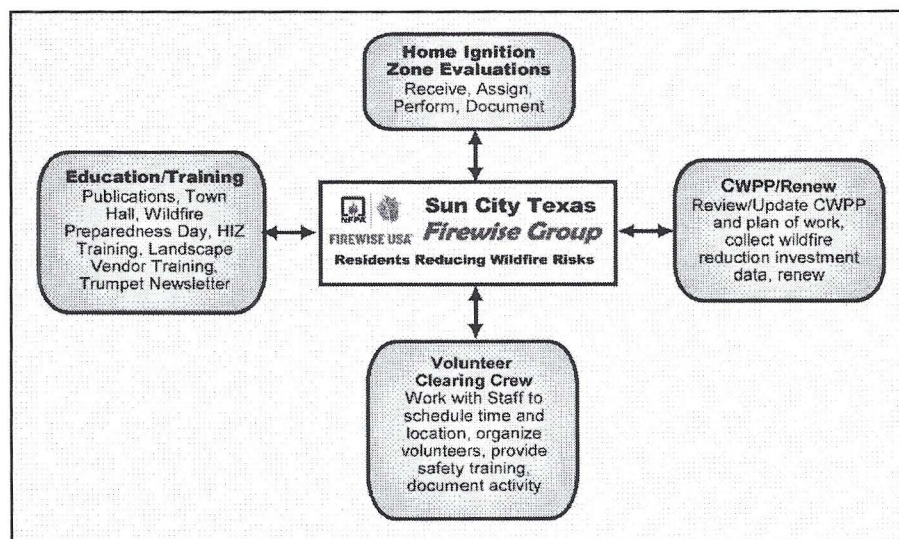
Home Ignition Zone Evaluations
Receive, Assign, Perform, Document

Education/Training
Publications, Town Hall, Wildfire Preparedness Day, HIZ Training, Landscape Vendor Training, Trumpet Newsletter

NFPA
FIREWISE USA
Sun City Texas
Firewise Group
Residents Reducing Wildfire Risks

CWPP/Renew
Review/Update CWPP and plan of work, collect wildfire reduction investment data, renew

Volunteer Clearing Crew
Work with Staff to schedule time and location, organize volunteers, provide safety training, document activity